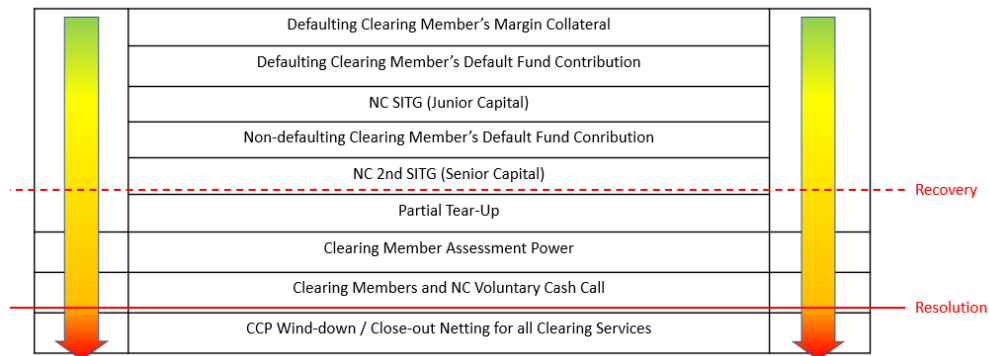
Defaulting Clearing Member's Margin Collateral

Defaulting Clearing Member's Default Fund Contribution

NC SITG (Junior Capital)

Non-defaulting Clearing Member's Default Fund Conribution

NC 2nd SITG (Senior Capital)

Recovery

Partial Tear-Up

Clearing Member Assessment Power

Clearing Members and NC Voluntary Cash Call

Resolution

CCP Wind-down / Close-out Netting for all Clearing Services